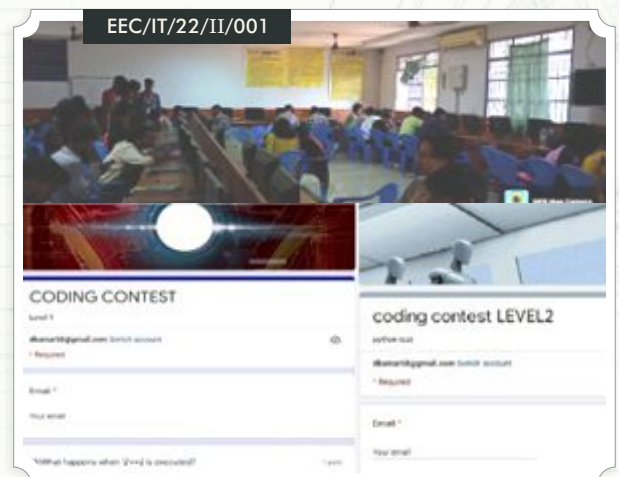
EEC/IT/22/II/001

CODING CONTEST

level 1

dkamarit@gmail.com Switch account

* Required

Email *

Your email

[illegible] What happens when '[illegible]' is executed?

1 point

coding contest LEVEL2

python quiz

dkamarit@gmail.com Switch account

* Required

Email *

Your email